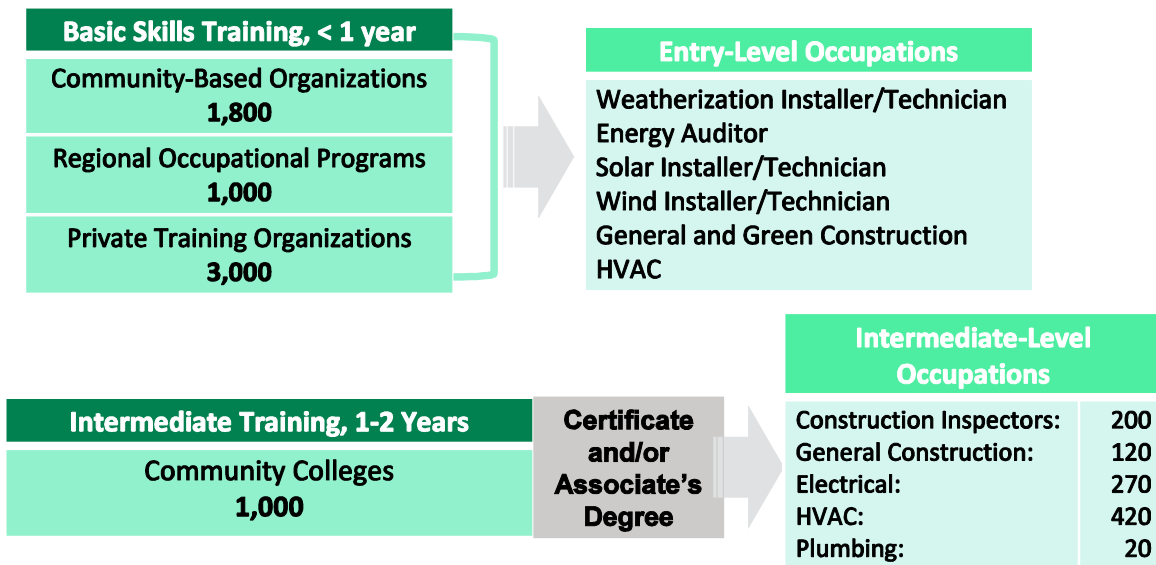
Basic Skills Training, < 1 year

Community-Based Organizations
1,800

Regional Occupational Programs
1,000

Private Training Organizations
3,000

Entry-Level Occupations

Weatherization Installer/Technician
Energy Auditor
Solar Installer/Technician
Wind Installer/Technician
General and Green Construction
HVAC

Intermediate Training, 1-2 Years

Community Colleges
1,000

Certificate and/or Associate's Degree

Intermediate-Level Occupations

| | |
|---|---|
| Construction Inspectors: | 200 |
| General Construction: | 120 |
| Electrical: | 270 |
| HVAC: | 420 |
| Plumbing: | 20 |